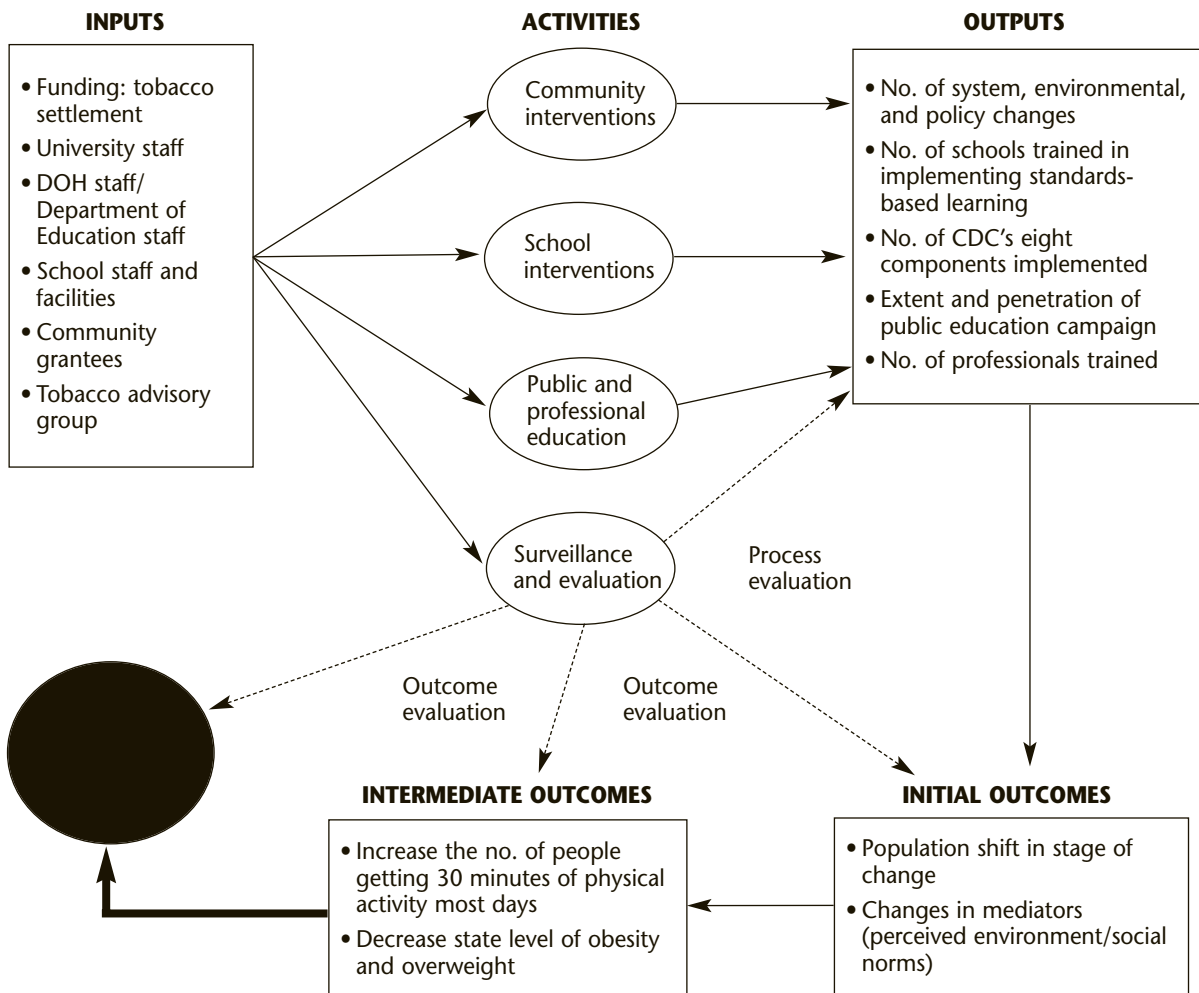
INPUTS

• Funding: tobacco settlement
• University staff
• DOH staff/ Department of Education staff
• School staff and facilities
• Community grantees
• Tobacco advisory group

ACTIVITIES

Community interventions

School interventions

Public and professional education

Surveillance and evaluation

OUTPUTS

• No. of system, environmental, and policy changes
• No. of schools trained in implementing standards-based learning
• No. of CDC's eight components implemented
• Extent and penetration of public education campaign
• No. of professionals trained

Process evaluation

Outcome evaluation

Outcome evaluation

INTERMEDIATE OUTCOMES

• Increase the no. of people getting 30 minutes of physical activity most days
• Decrease state level of obesity and overweight

INITIAL OUTCOMES

• Population shift in stage of change
• Changes in mediators (perceived environment/social norms)